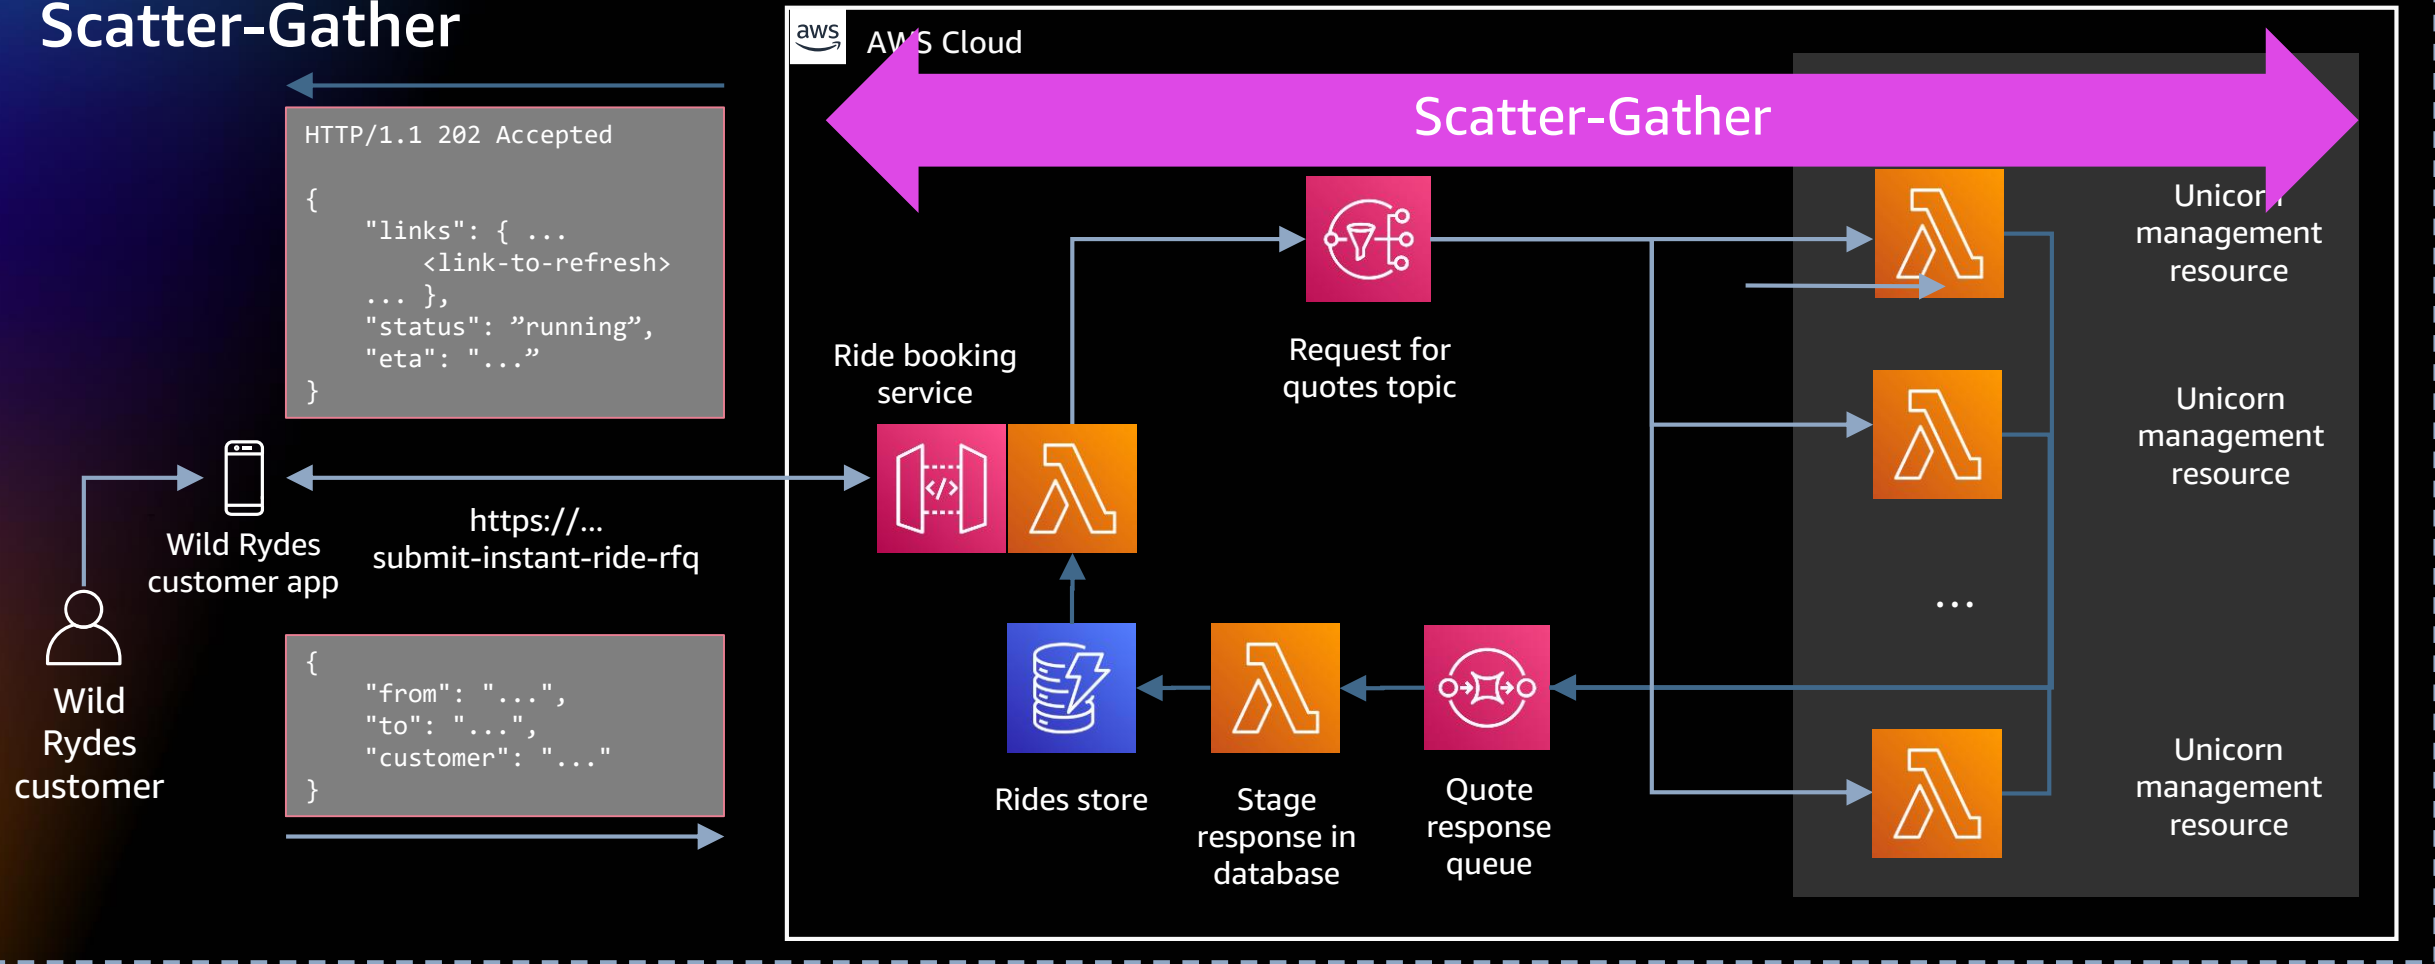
Scatter-Gather

HTTP/1.1 202 Accepted

{
"links": { ...
<link-to-refresh>
... },
"status": ”running”,
"eta": "...”
}

Wild Rydes customer app

https://...
submit-instant-ride-rfq

Wild Rydes customer

{
"from": "...",
"to": "...",
"customer": "..."
}

aws

AWS Cloud

Scatter-Gather

Ride booking service

Request for quotes topic

Unicorn management resource

Unicorn management resource

...

Unicorn management resource

Rides store

Stage response in database

Quote response queue